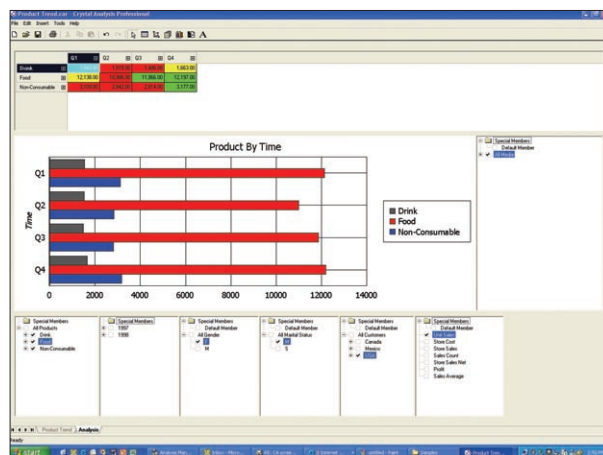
Product Trend.car - Crystal Analysis Professional

File Edit Insert Tools Help

|  | Q1 | Q2 | Q3 | Q4 |
|---|---|---|---|---|
| Drink | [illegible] | 1,515.00 | 1,465.00 | 1,663.00 |
| Food | 12,138.00 | 10,966.00 | 11,866.00 | 12,197.00 |
| Non-Consumable | 3,103.00 | 2,842.00 | 2,814.00 | 3,177.00 |

Special Members
Default Member
All Media

Product By Time

Q1
Q2
Q3
Q4

Time

0 2000 4000 6000 8000 10000 12000 14000

Drink
Food
Non-Consumable

Special Members
All Products
Drink
Food
Non-Consumable

Special Members
1997
1998

Special Members
Default Member
All Gender
F
M

Special Members
Default Member
All Marital Status
M
S

Special Members
Default Member
All Customers
Canada
Mexico
USA

Special Members
Default Member
Unit Sales
Store Cost
Store Sales
Sales Count
Store Sales Net
Profit
Sales Average

Product Trend Analysis

Ready

start